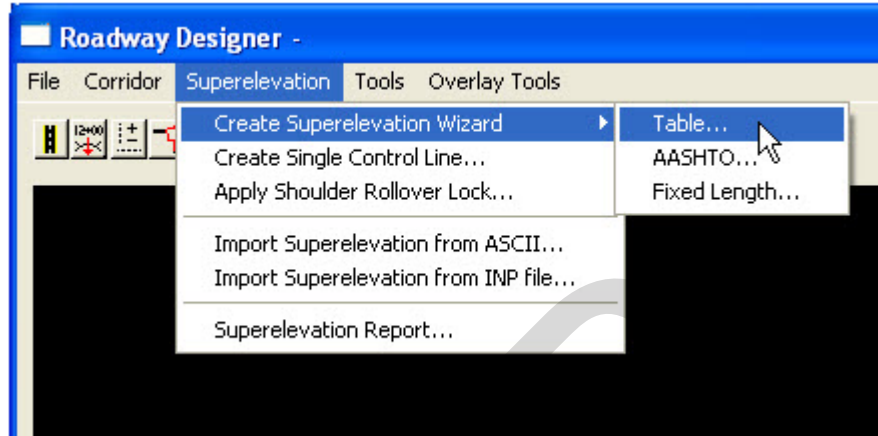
Roadway Designer -

File Corridor Superelevation Tools Overlay Tools

Create Superelevation Wizard
Create Single Control Line...
Apply Shoulder Rollover Lock...

Import Superelevation from ASCII...
Import Superelevation from INP file...

Superelevation Report...

Table...
AASHTO...
Fixed Length...